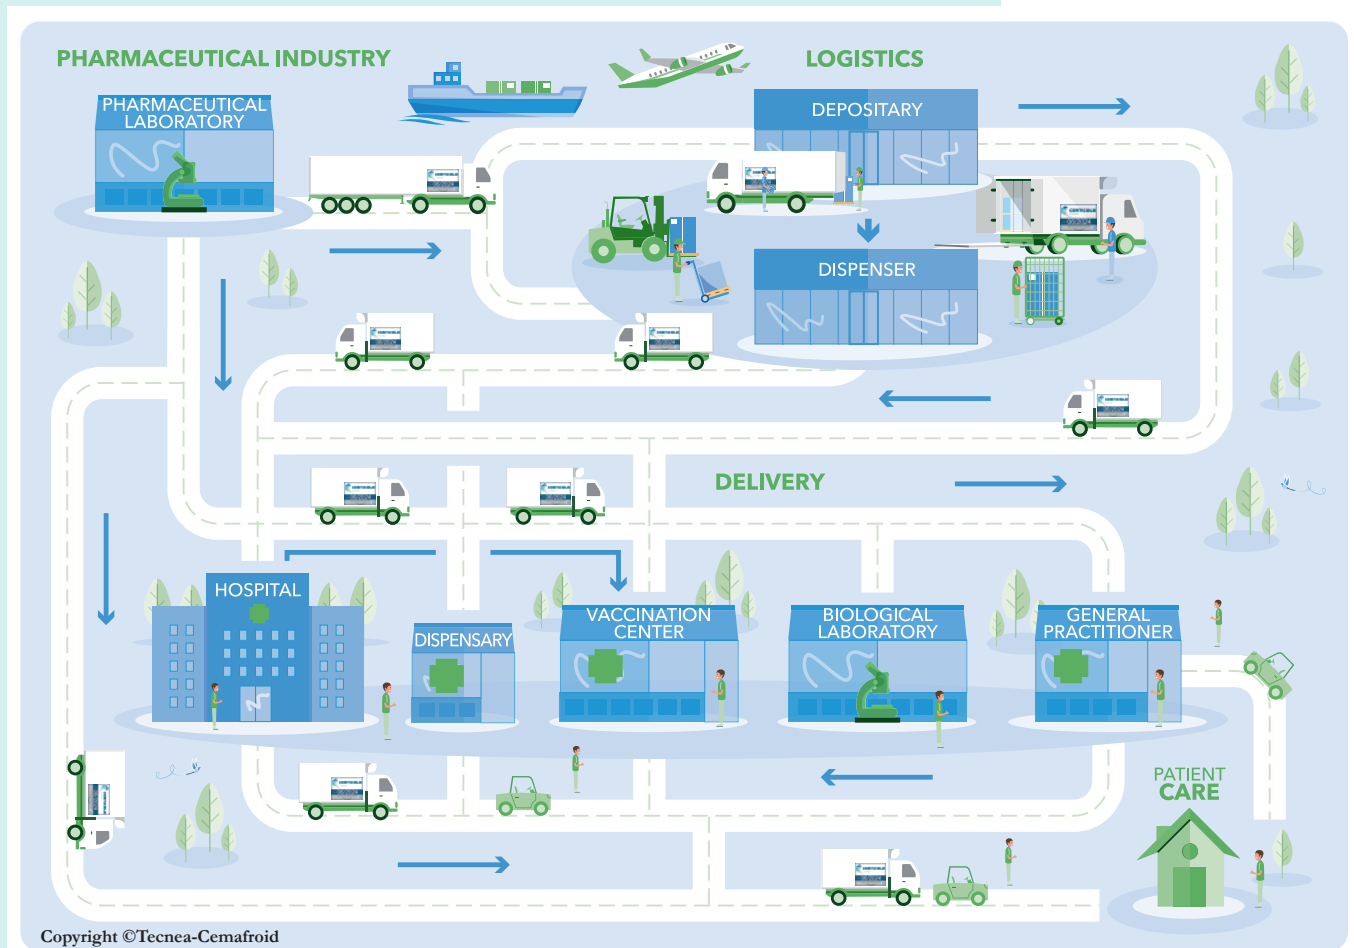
PHARMACEUTICAL INDUSTRY

LOGISTICS

PHARMACEUTICAL LABORATORY

DEPOSITARY

DISPENSER

DELIVERY

HOSPITAL

DISPENSARY

VACCINATION CENTER

BIOLOGICAL LABORATORY

GENERAL PRACTITIONER

PATIENT CARE

Copyright ©Tecnea-Cemafroid